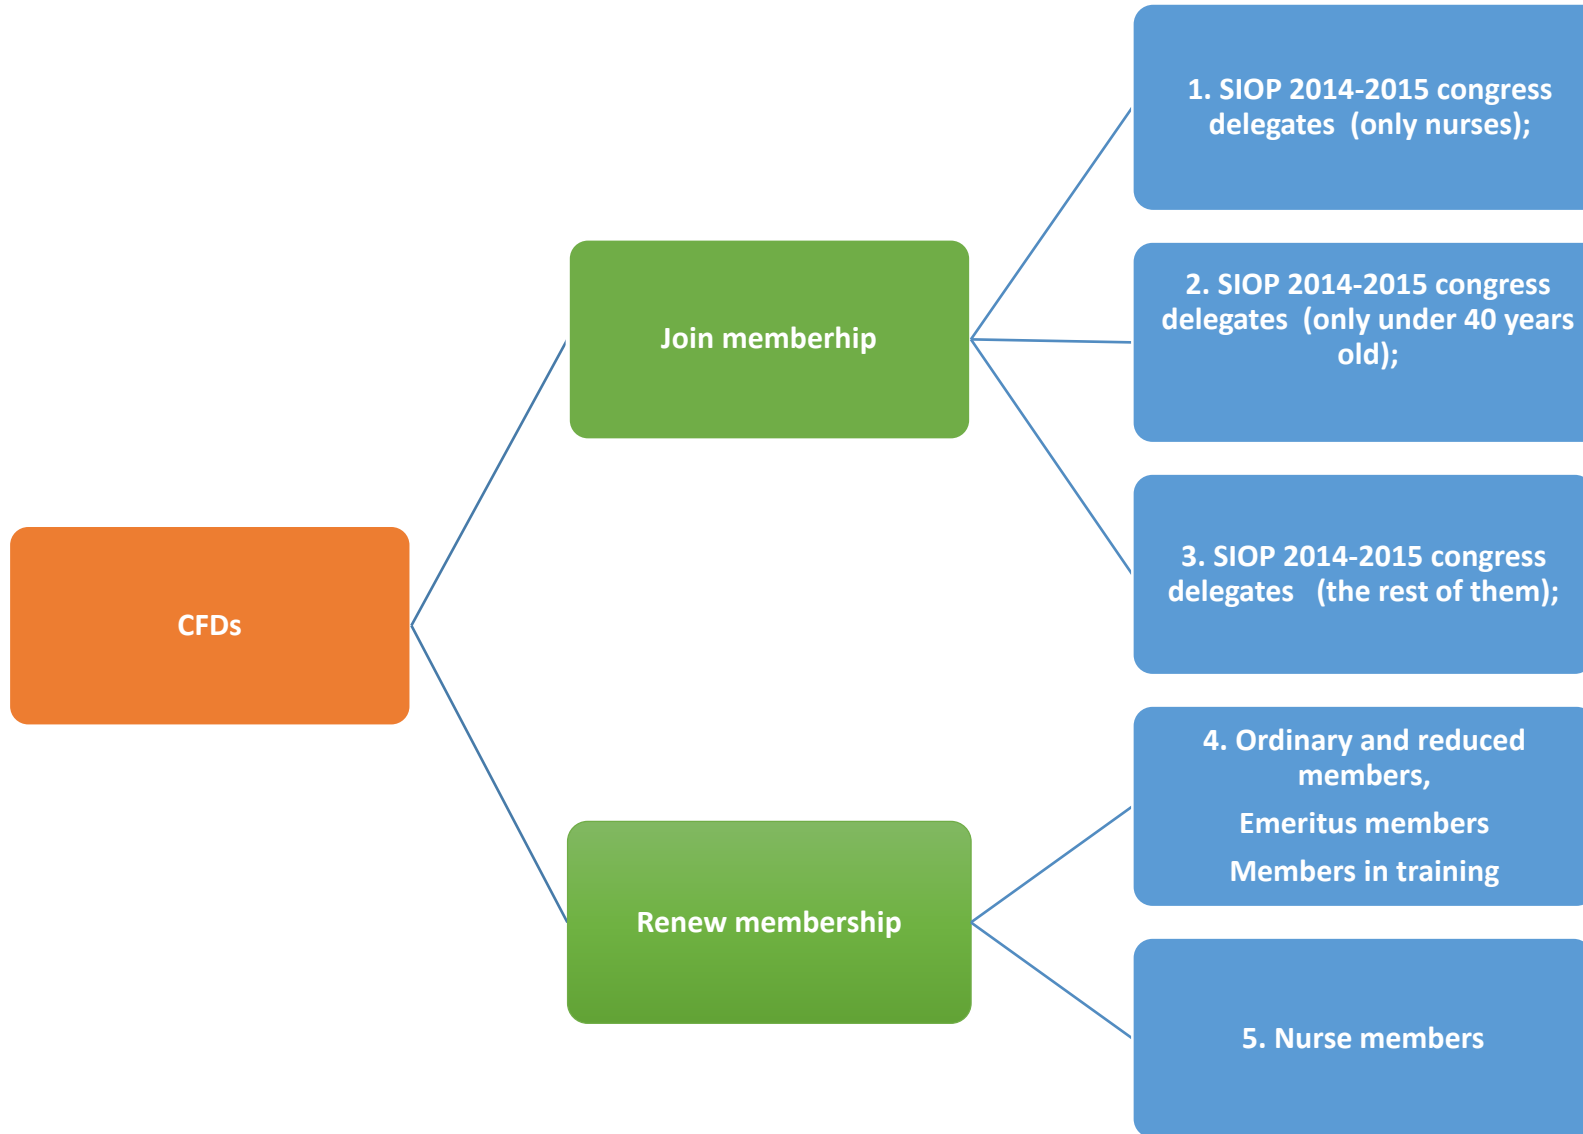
CFDs

Join memberhip

Renew membership

1. SIOP 2014-2015 congress delegates (only nurses);

2. SIOP 2014-2015 congress delegates (only under 40 years old);

3. SIOP 2014-2015 congress delegates (the rest of them);

4. Ordinary and reduced members,

Emeritus members

Members in training

5. Nurse members